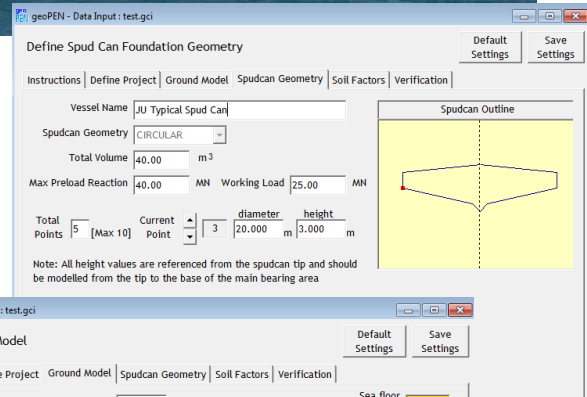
geoPEN - Data Input : test.gci

Define Spud Can Foundation Geometry

Default Settings

Save Settings

Instructions | Define Project | Ground Model | Spudcan Geometry | Soil Factors | Verification

Vessel Name JU Typical Spud Can

Spudcan Geometry CIRCULAR

Total Volume 40.00 $m^3$

Max Preload Reaction 40.00 MN Working Load 25.00 MN

Total Points 5 [Max 10] Current Point 3 diameter 20.000 m height 3.000 m

Note: All height values are referenced from the spudcan tip and should be modelled from the tip to the base of the main bearing area

Spudcan Outline

test.gci

Model

Default Settings

Save Settings

e Project | Ground Model | Spudcan Geometry | Soil Factors | Verification

Sea floor